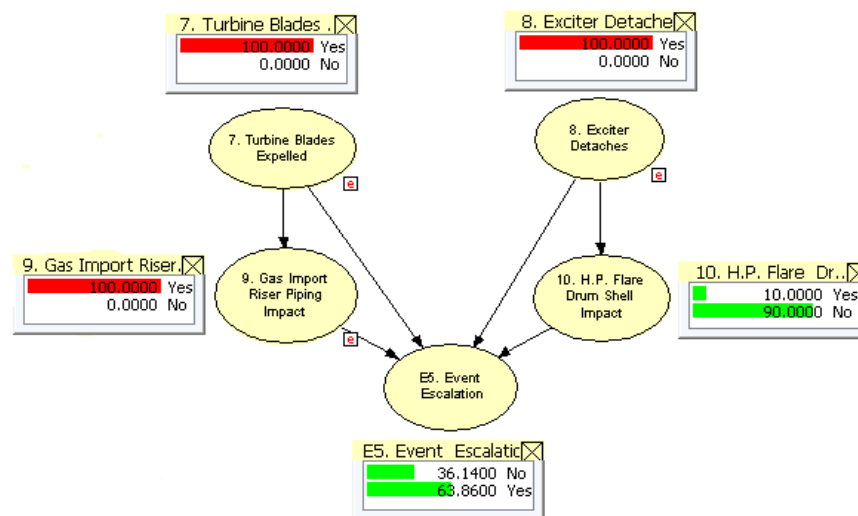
7. Turbine Blades .
100.0000 Yes
0.0000 No

8. Exciter Detache
100.0000 Yes
0.0000 No

7. Turbine Blades Expelled
e

8. Exciter Detaches
e

9. Gas Import Riser.
100.0000 Yes
0.0000 No

9. Gas Import Riser Piping Impact
e

10. H.P. Flare Drum Shell Impact

10. H.P. Flare Dr..
10.0000 Yes
90.0000 No

E5. Event Escalation

E5. Event Escalatio
36.1400 No
63.8600 Yes